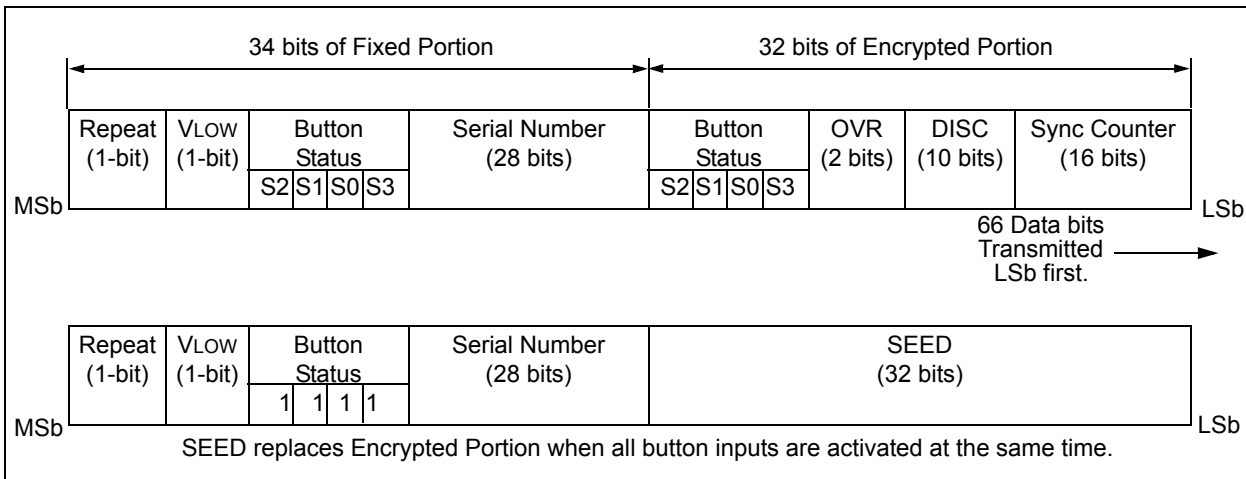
34 bits of Fixed Portion

32 bits of Encrypted Portion

| Repeat (1-bit) | VLOW (1-bit) | Button Status S2 S1 S0 S3 | Serial Number (28 bits) | Button Status S2 S1 S0 S3 | OVR (2 bits) | DISC (10 bits) | Sync Counter (16 bits) |
|---|---|---|---|---|---|---|---|

MSb

LSb

66 Data bits Transmitted LSb first.

| Repeat (1-bit) | VLOW (1-bit) | Button Status 1 1 1 1 | Serial Number (28 bits) | SEED (32 bits) |
|---|---|---|---|---|

MSb

LSb

SEED replaces Encrypted Portion when all button inputs are activated at the same time.